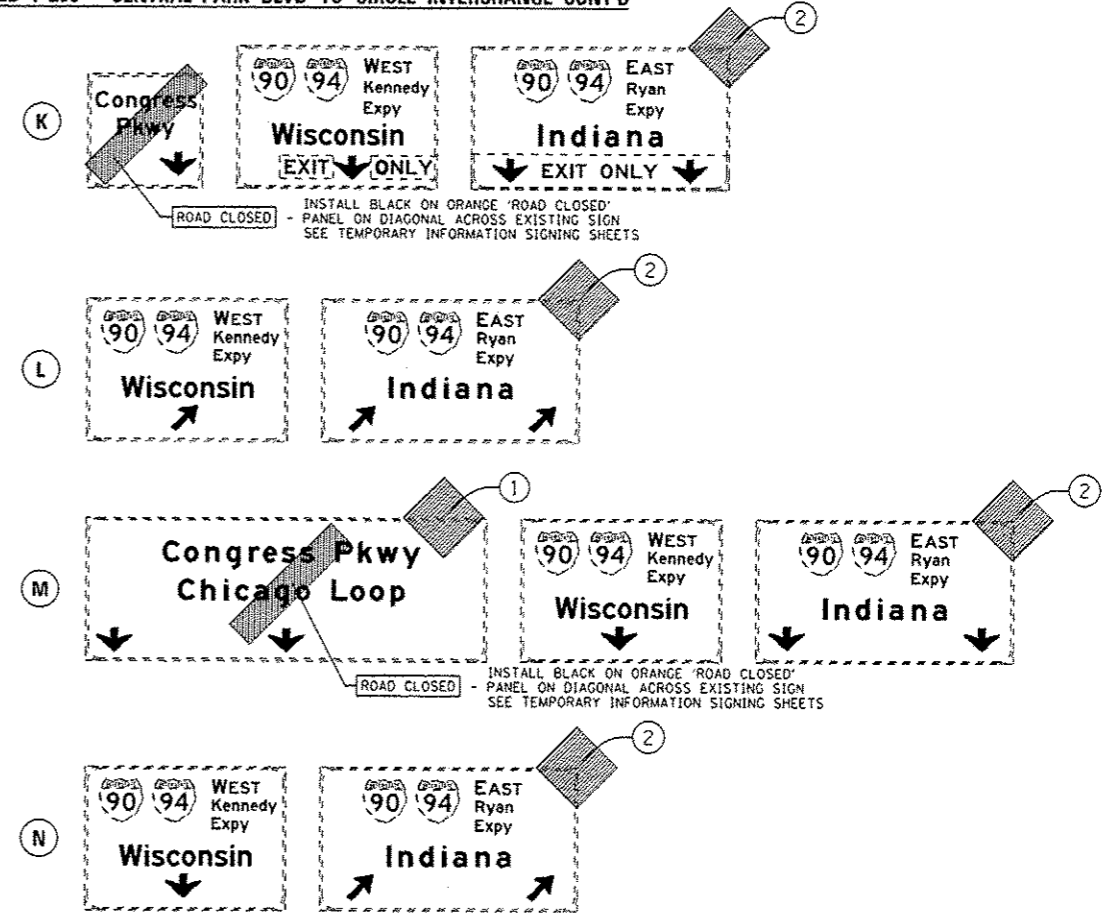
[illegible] - CENTRAL PARK BLVD TO CIRCLE INTERCHANGE CONT'D

K

Congress Pkwy

90 94 WEST Kennedy Expy
Wisconsin
EXIT ONLY

90 94 EAST Ryan Expy
Indiana
EXIT ONLY

2

ROAD CLOSED - INSTALL BLACK ON ORANGE 'ROAD CLOSED' PANEL ON DIAGONAL ACROSS EXISTING SIGN SEE TEMPORARY INFORMATION SIGNING SHEETS

L

90 94 WEST Kennedy Expy
Wisconsin

90 94 EAST Ryan Expy
Indiana

2

M

Congress Pkwy
Chicago Loop

1

90 94 WEST Kennedy Expy
Wisconsin

90 94 EAST Ryan Expy
Indiana

2

ROAD CLOSED - INSTALL BLACK ON ORANGE 'ROAD CLOSED' PANEL ON DIAGONAL ACROSS EXISTING SIGN SEE TEMPORARY INFORMATION SIGNING SHEETS

N

90 94 WEST Kennedy Expy
Wisconsin

90 94 EAST Ryan Expy
Indiana

2